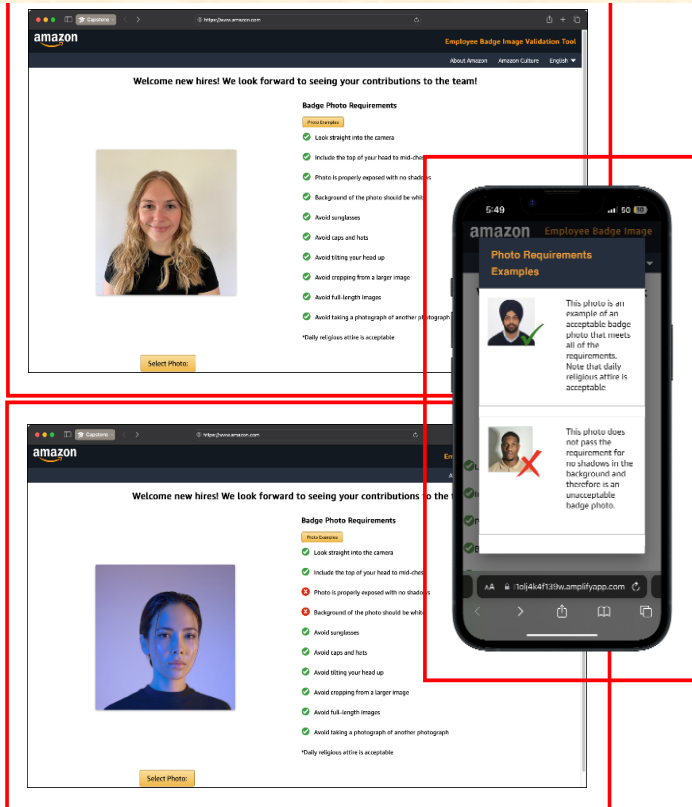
Capstone
https://www.amazon.com
amazon
Employee Badge Image Validation Tool
About Amazon Amazon Culture English
Welcome new hires! We look forward to seeing your contributions to the team!
Badge Photo Requirements
Photo Examples
Look straight into the camera
Include the top of your head to mid-che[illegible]
Photo is properly exposed with no shado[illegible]
Background of the photo should be whi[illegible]
Avoid sunglasses
Avoid caps and hats
Avoid tilting your head up
Avoid cropping from a larger image
Avoid full-length images
Avoid taking a photograph of another photograph
*Daily religious attire is acceptable
Select Photo:

Capstone
https://www.amazon.com
amazon
En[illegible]
Welcome new hires! We look forward to seeing your contributions to the t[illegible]
Badge Photo Requirements
Photo Examples
Look straight into the camera
Include the top of your head to mid-che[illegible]
Photo is properly exposed with no shado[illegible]
Background of the photo should be whi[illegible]
Avoid sunglasses
Avoid caps and hats
Avoid tilting your head up
Avoid cropping from a larger image
Avoid full-length images
Avoid taking a photograph of another photograph
*Daily religious attire is acceptable
Select Photo:

5:49
50
amazon
Employee Badge Image
Photo Requirements Examples
This photo is an example of an acceptable badge photo that meets all of the requirements. Note that daily religious attire is acceptable
This photo does not pass the requirement for no shadows in the background and therefore is an unacceptable badge photo.
AA
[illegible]1olj4k4f139w.amplifyapp.com